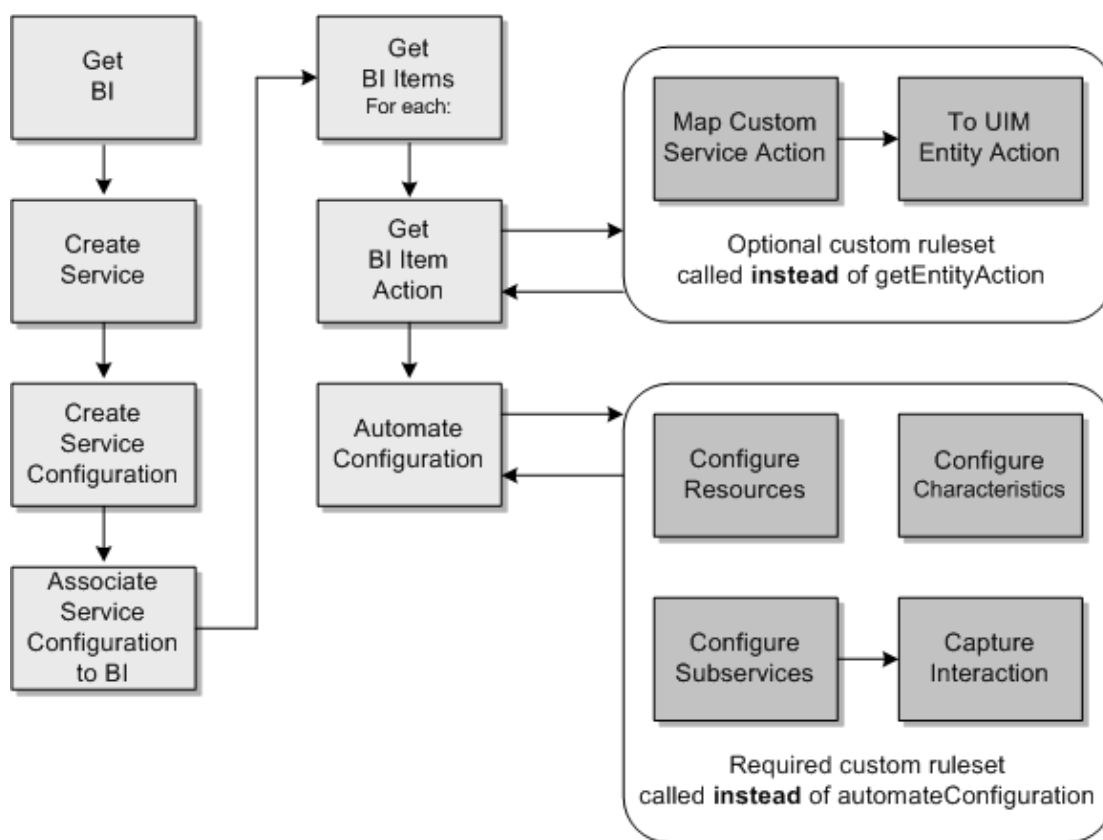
Get BI

Create Service

Create Service Configuration

Associate Service Configuration to BI

Get BI Items
For each:

Get BI Item Action

Automate Configuration

Map Custom Service Action

To UIM Entity Action

Optional custom ruleset called **instead** of getEntityAction

Configure Resources

Configure Characteristics

Configure Subservices

Capture Interaction

Required custom ruleset called **instead** of automateConfiguration